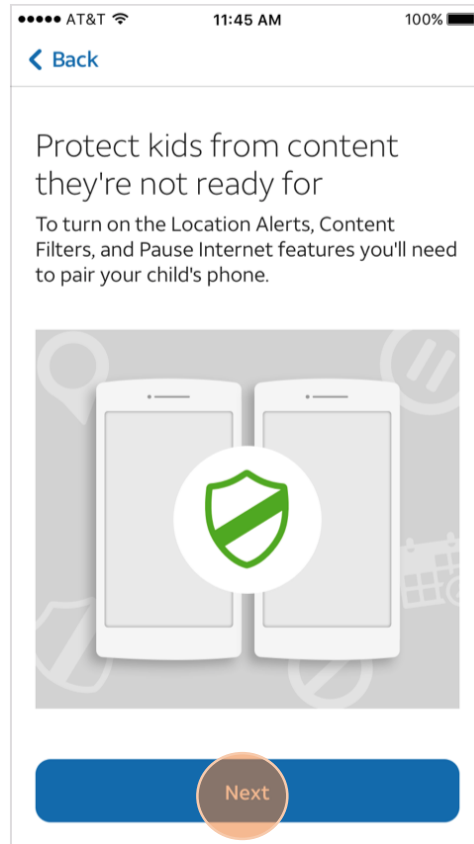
●●●●● AT&T 11:45 AM 100%

< Back

Protect kids from content they're not ready for

To turn on the Location Alerts, Content Filters, and Pause Internet features you'll need to pair your child's phone.

Next